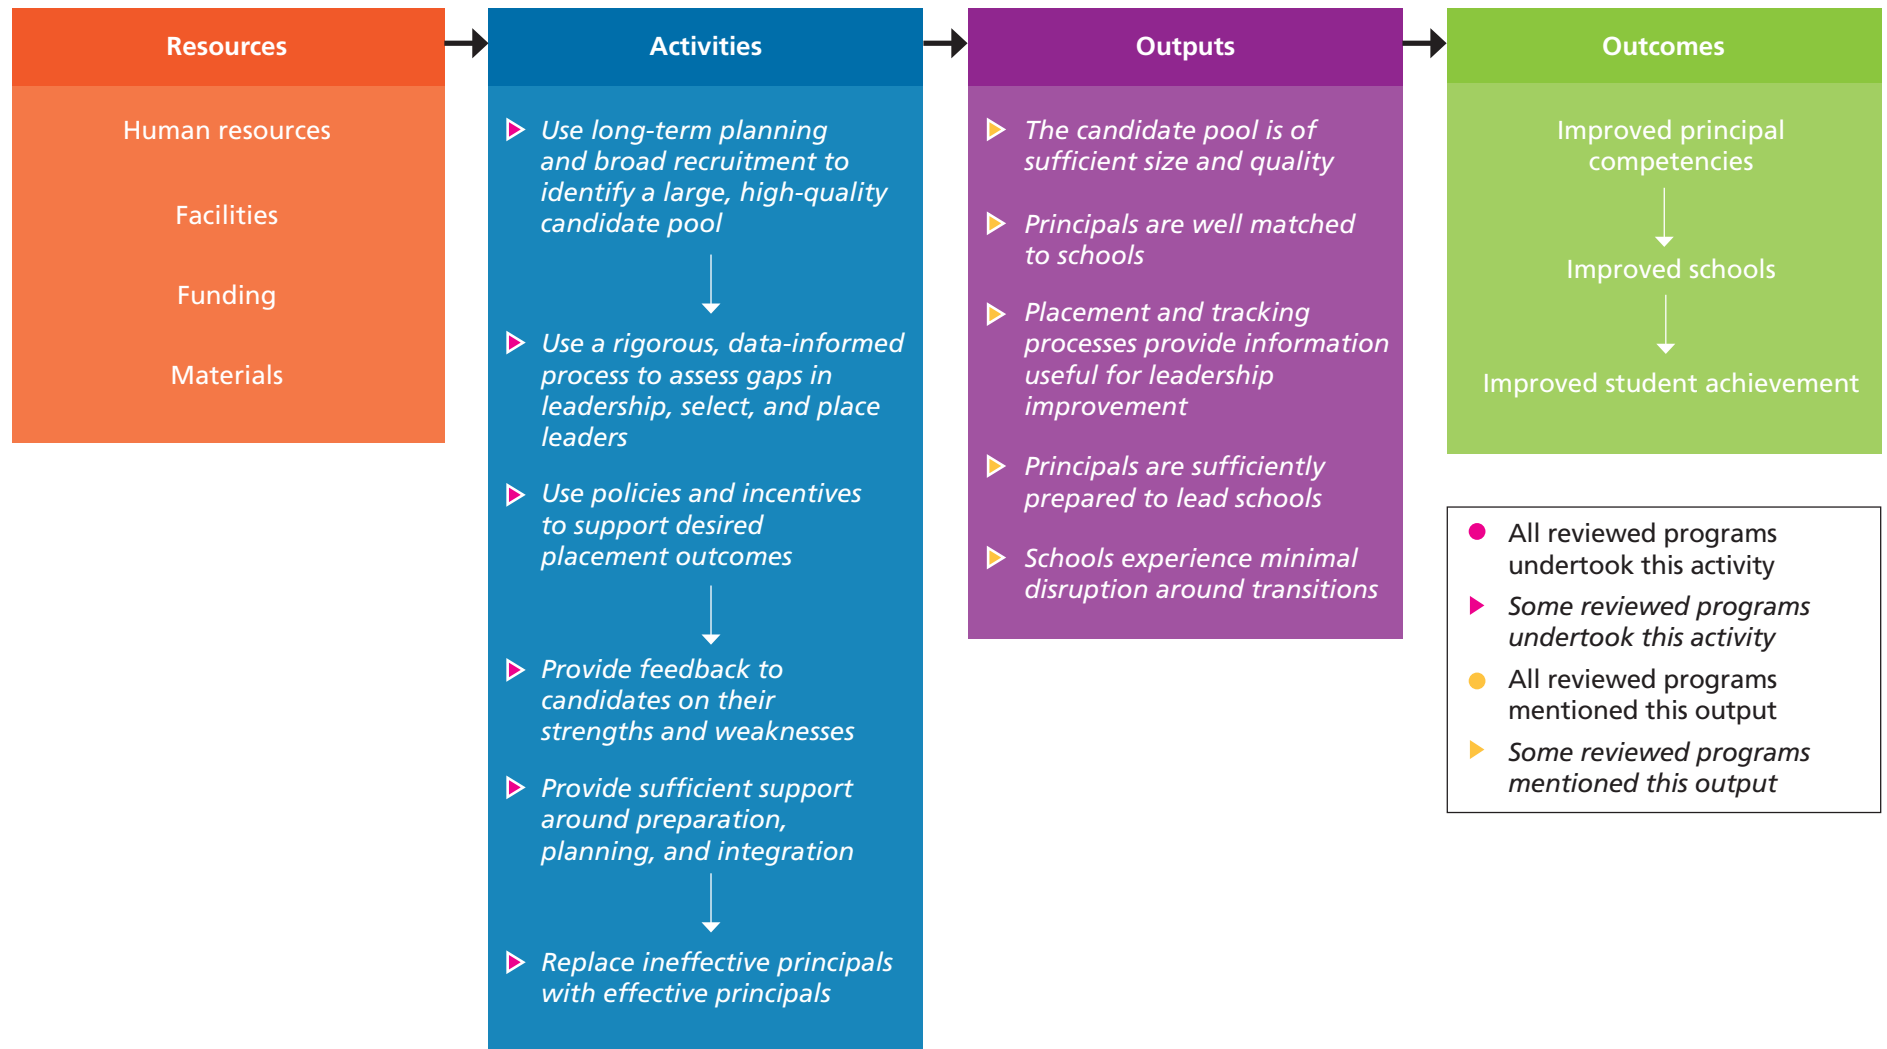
Resources

Human resources

Facilities

Funding

Materials

Activities

Use long-term planning and broad recruitment to identify a large, high-quality candidate pool

Use a rigorous, data-informed process to assess gaps in leadership, select, and place leaders

Use policies and incentives to support desired placement outcomes

Provide feedback to candidates on their strengths and weaknesses

Provide sufficient support around preparation, planning, and integration

Replace ineffective principals with effective principals

Outputs

The candidate pool is of sufficient size and quality

Principals are well matched to schools

Placement and tracking processes provide information useful for leadership improvement

Principals are sufficiently prepared to lead schools

Schools experience minimal disruption around transitions

Outcomes

Improved principal competencies

Improved schools

Improved student achievement

All reviewed programs undertook this activity

Some reviewed programs undertook this activity

All reviewed programs mentioned this output

Some reviewed programs mentioned this output